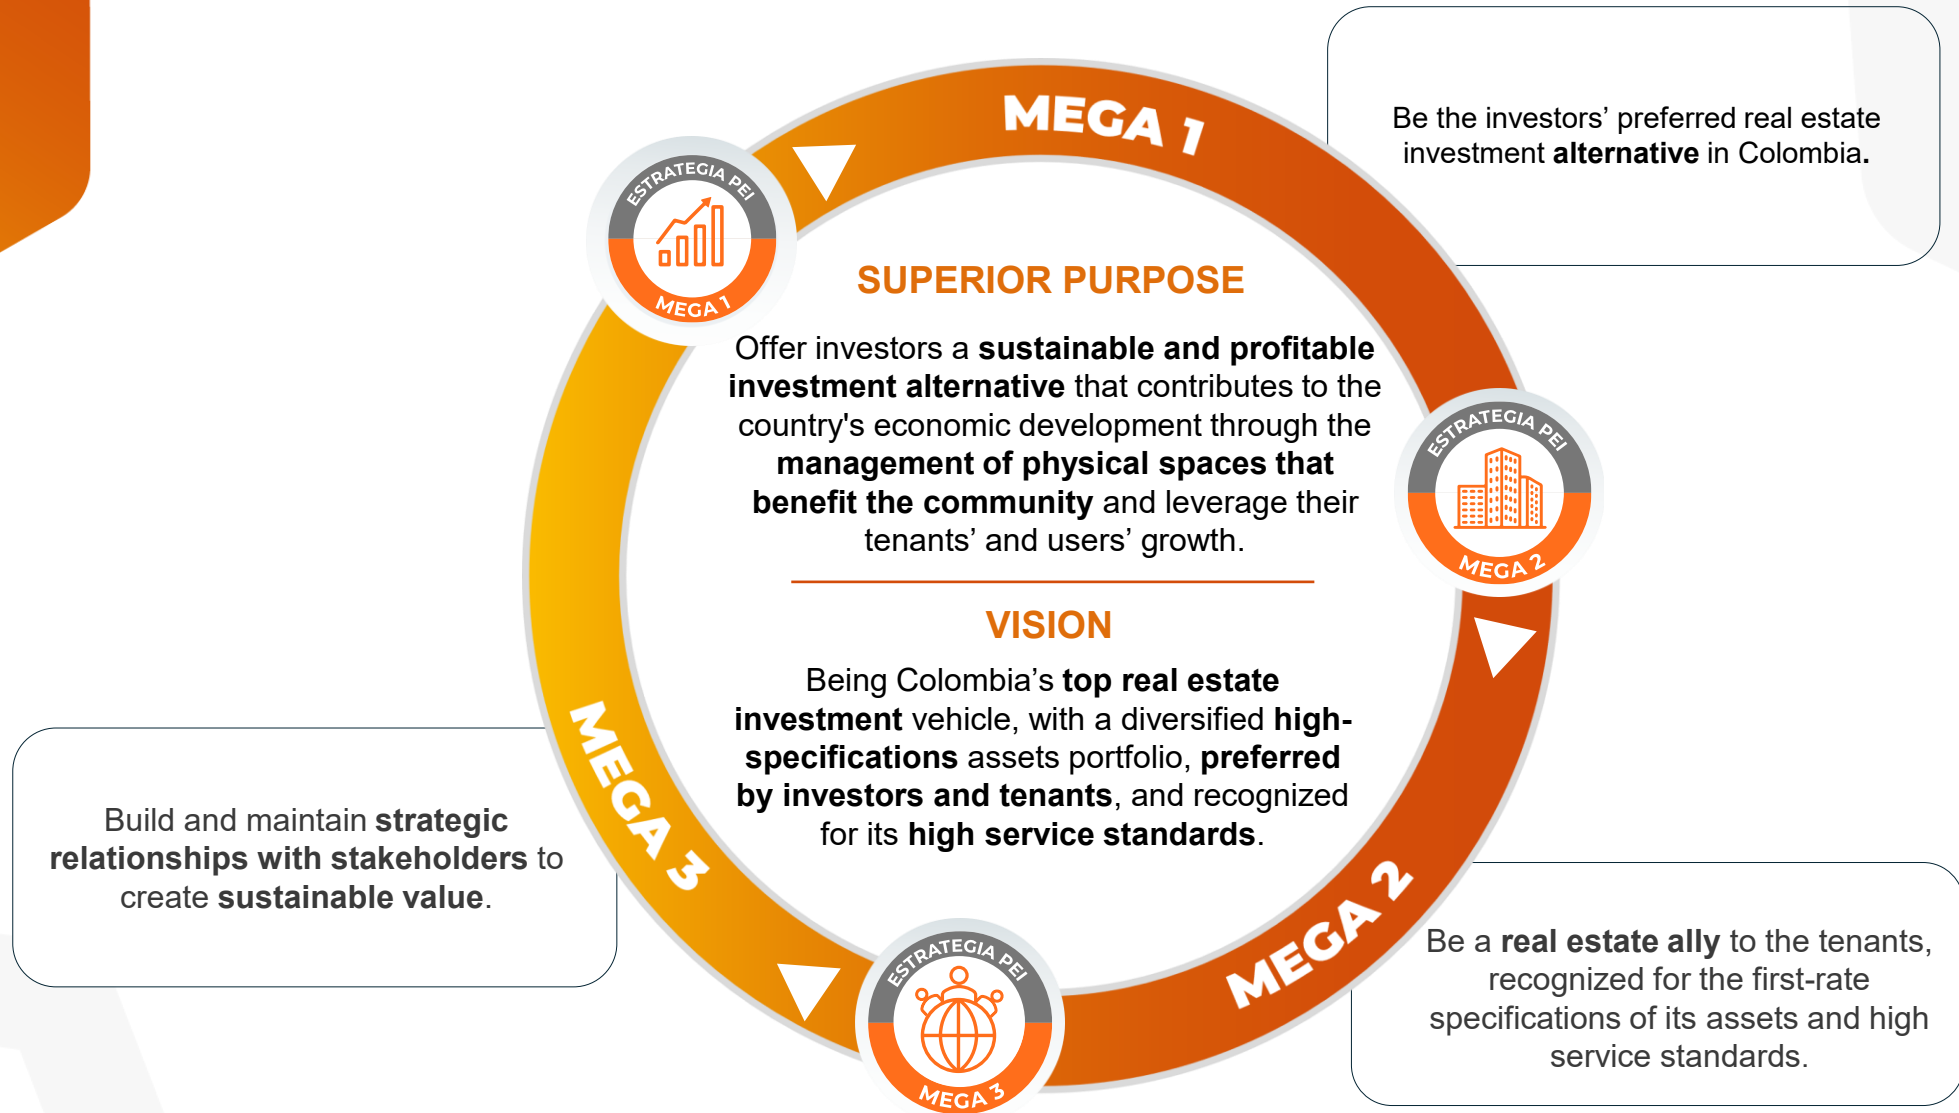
MEGA 1

ESTRATEGIA PEI
MEGA 1

Be the investors' preferred real estate investment **alternative** in Colombia**.**

SUPERIOR PURPOSE

Offer investors a **sustainable and profitable investment alternative** that contributes to the country's economic development through the **management of physical spaces that benefit the community** and leverage their tenants' and users' growth.

ESTRATEGIA PEI
MEGA 2

VISION

Being Colombia's **top real estate investment** vehicle, with a diversified **high-specifications** assets portfolio, **preferred by investors and tenants**, and recognized for its **high service standards**.

MEGA 3

Build and maintain **strategic relationships with stakeholders** to create **sustainable value**.

MEGA 2

Be a **real estate ally** to the tenants, recognized for the first-rate specifications of its assets and high service standards.

ESTRATEGIA PEI
MEGA 3